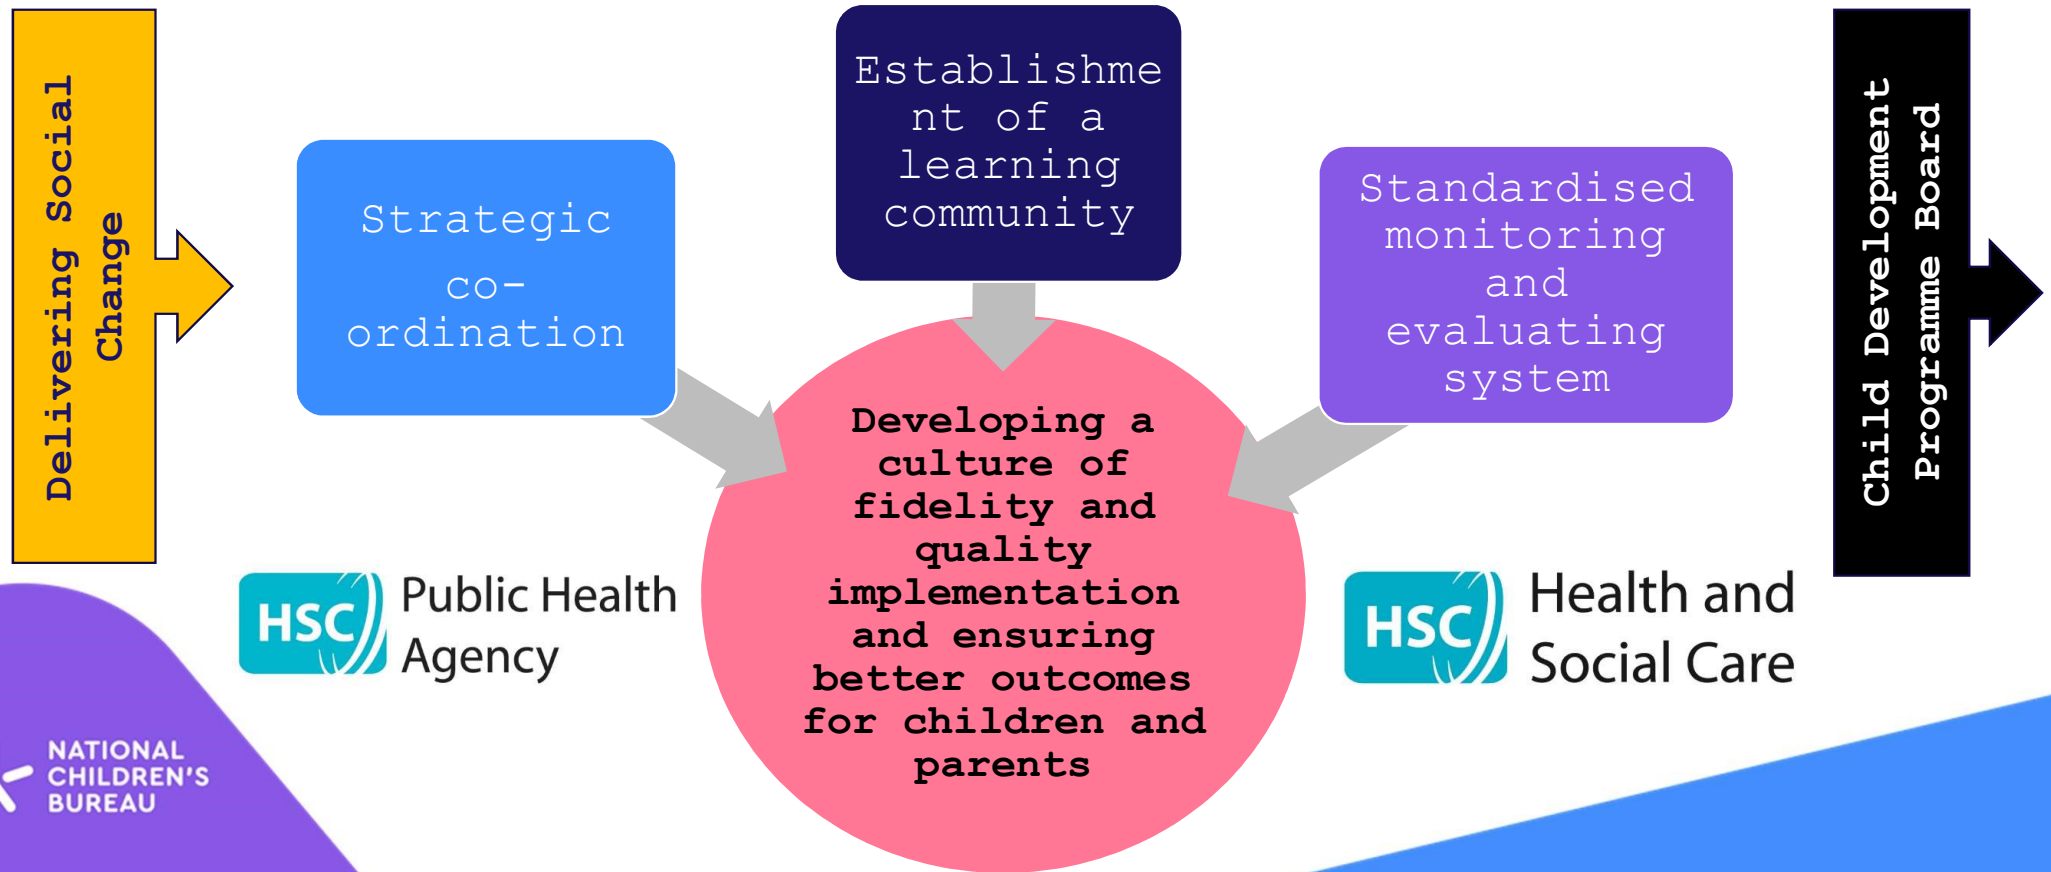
Delivering Social Change

Strategic co-ordination

Establishment of a learning community

Standardised monitoring and evaluating system

Child Development Programme Board

Developing a culture of fidelity and quality implementation and ensuring better outcomes for children and parents

HSC Public Health Agency

HSC Health and Social Care

NATIONAL CHILDREN'S BUREAU